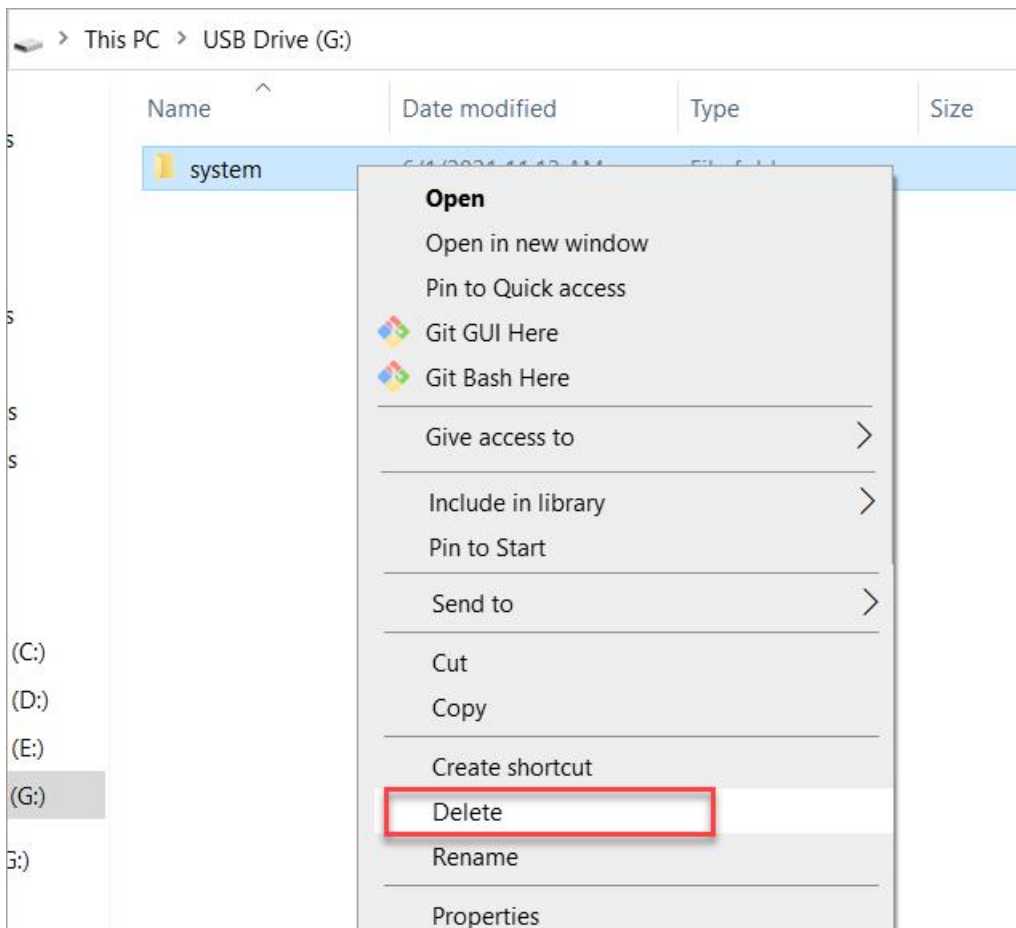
> This PC > USB Drive (G:)

Name

Date modified

Type

Size

s

system

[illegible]

s

s

s

Open

Open in new window

Pin to Quick access

Git GUI Here

Git Bash Here

Give access to

Include in library

Pin to Start

Send to

Cut

Copy

Create shortcut

Delete

Rename

Properties

(C:)

(D:)

(E:)

(G:)

G:)